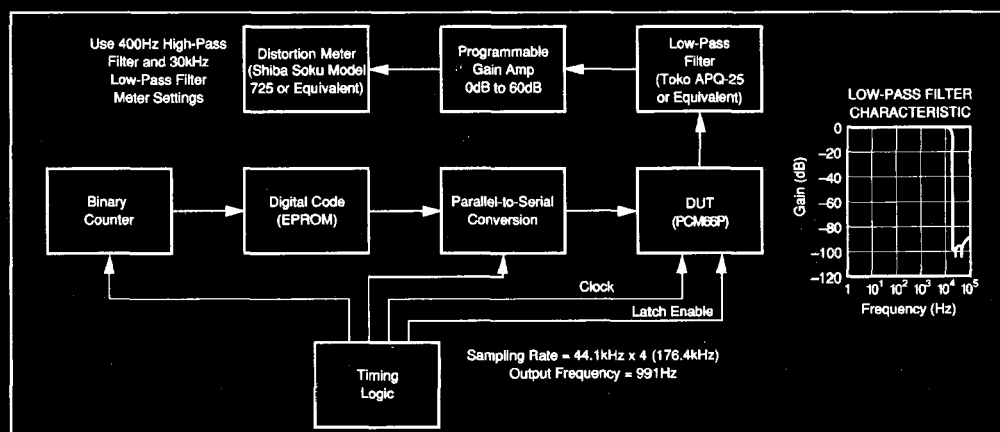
Use 400Hz High-Pass Filter and 30kHz Low-Pass Filter Meter Settings

Distortion Meter (Shiba Soku Model 725 or Equivalent)

Programmable Gain Amp 0dB to 60dB

Low-Pass Filter (Toko APQ-25 or Equivalent)

LOW-PASS FILTER CHARACTERISTIC

0
−20
−40
−60
−80
−100
−120

Gain (dB)

1 $10^1$ $10^2$ $10^3$ $10^4$ $10^5$

Frequency (Hz)

Binary Counter

Digital Code (EPROM)

Parallel-to-Serial Conversion

DUT (PCM66P)

Clock

Latch Enable

Timing Logic

Sampling Rate = 44.1kHz x 4 (176.4kHz)
Output Frequency = 991Hz